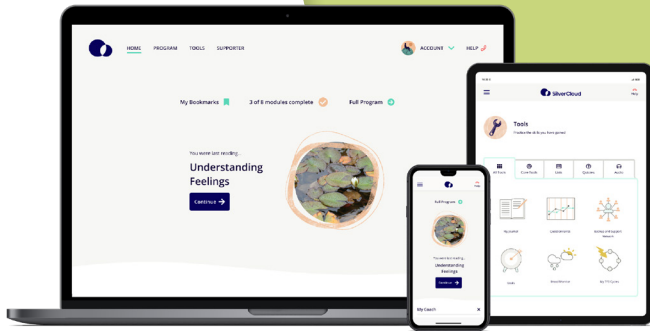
HOME PROGRAM TOOLS SUPPORTER

ACCOUNT HELP

My Bookmarks

3 of 8 modules complete

Full Program

You were last reading...

Understanding Feelings

Continue

Full Program

You were last reading...

Understanding Feelings

Continue

My Coach

SilverCloud

Help

Tools

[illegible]

All Tools

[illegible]

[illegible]

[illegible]

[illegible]

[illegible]

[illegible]

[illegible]

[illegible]

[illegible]

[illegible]

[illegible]